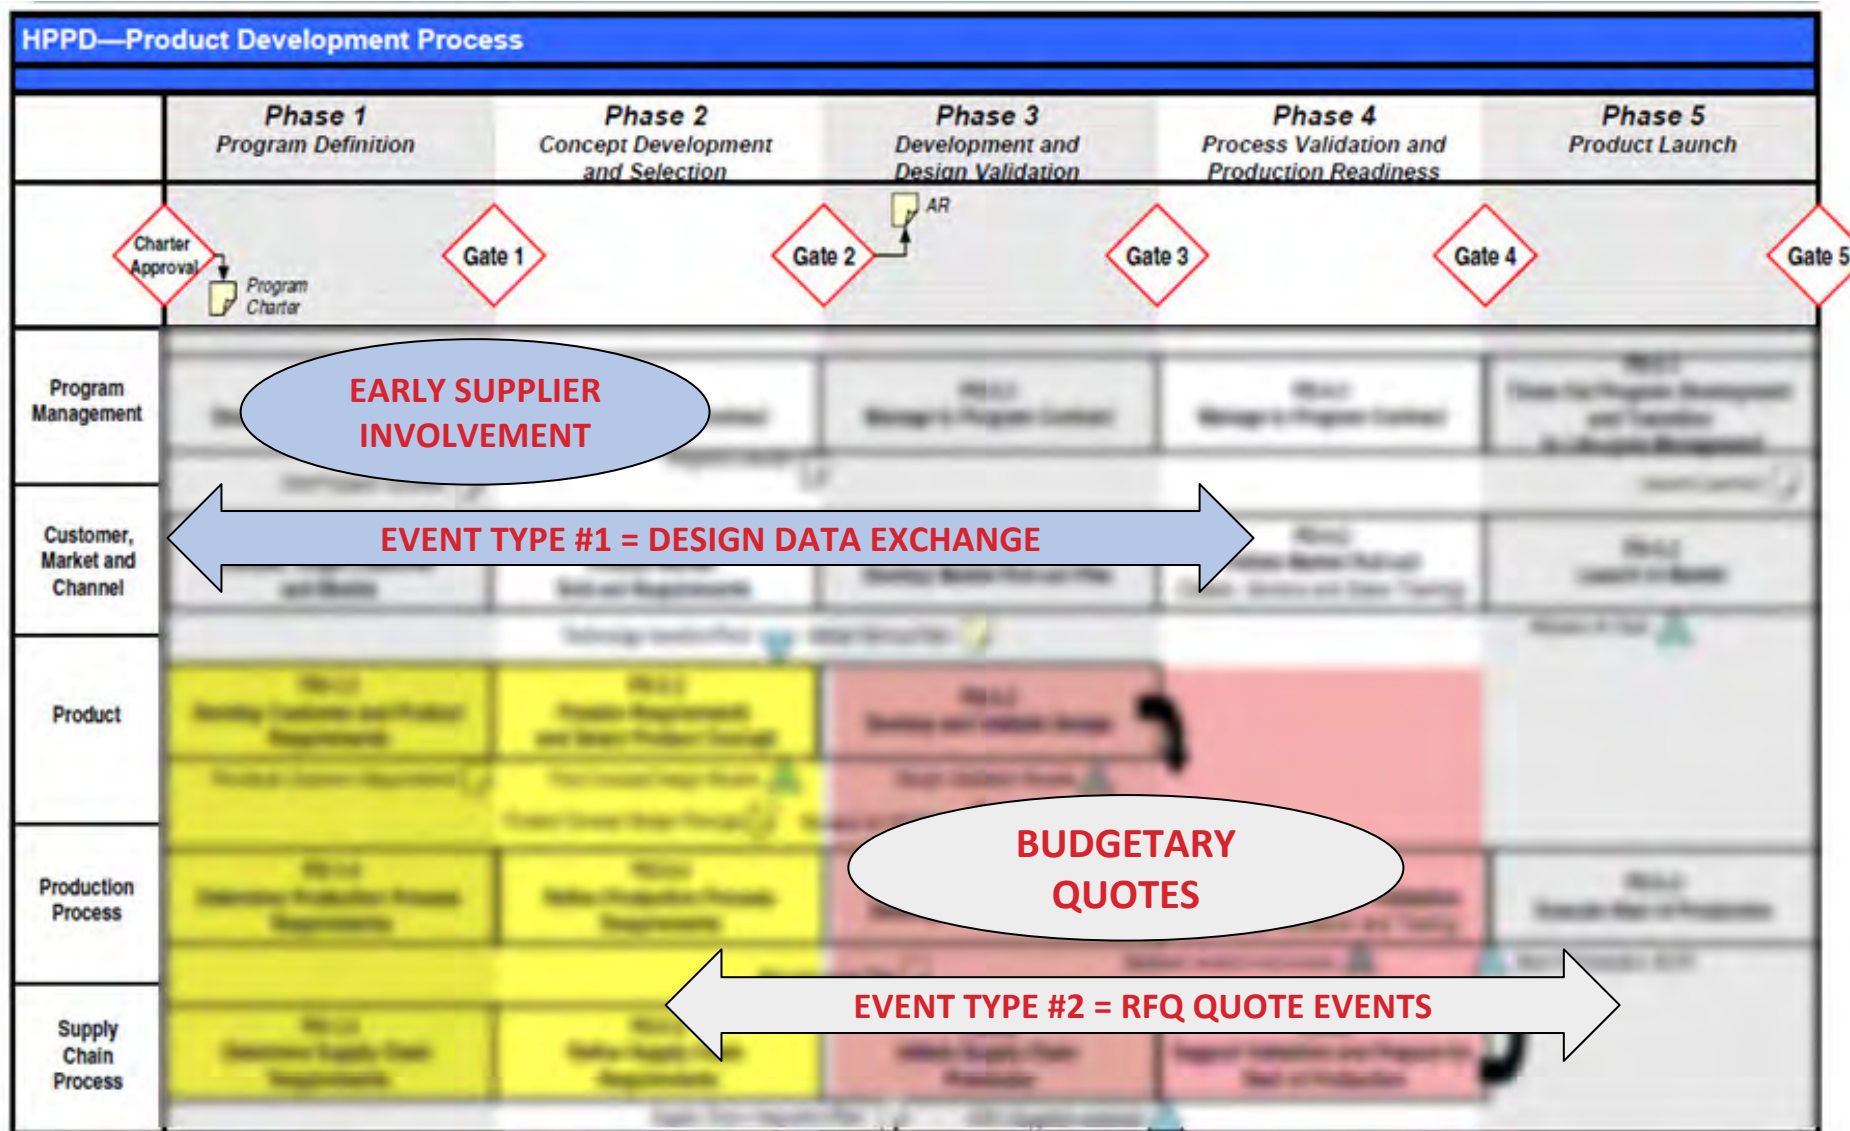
HPPD—Product Development Process

Phase 1
Program Definition

Phase 2
Concept Development and Selection

Phase 3
Development and Design Validation

Phase 4
Process Validation and Production Readiness

Phase 5
Product Launch

Charter Approval

Program Charter

Gate 1

Gate 2

AR

Gate 3

Gate 4

Gate 5

Program Management

Customer, Market and Channel

Product

Production Process

Supply Chain Process

EARLY SUPPLIER INVOLVEMENT

EVENT TYPE #1 = DESIGN DATA EXCHANGE

BUDGETARY QUOTES

EVENT TYPE #2 = RFQ QUOTE EVENTS